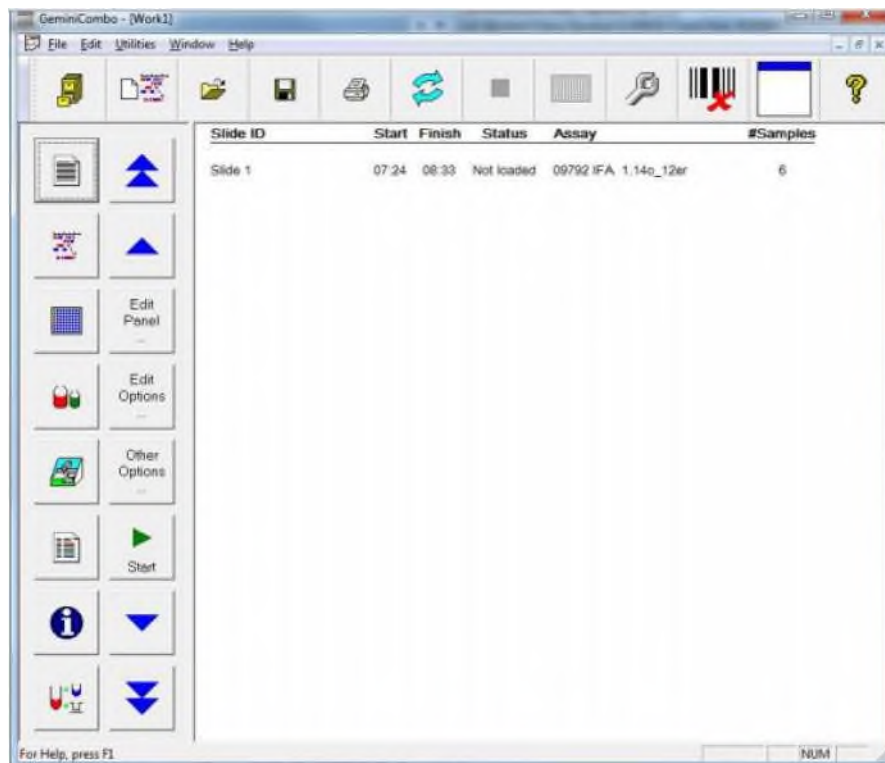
GeminiCombo - [Work1]

File Edit Utilities Window Help

Edit Panel ...

Edit Options ...

Other Options ...

Start

| Slide ID | Start | Finish | Status | Assay | #Samples |
|---|---|---|---|---|---|
| Slide 1 | 07:24 | 08:33 | Not loaded | 09792 IFA 1.14o_12er | 6 |

For Help, press F1

NUM